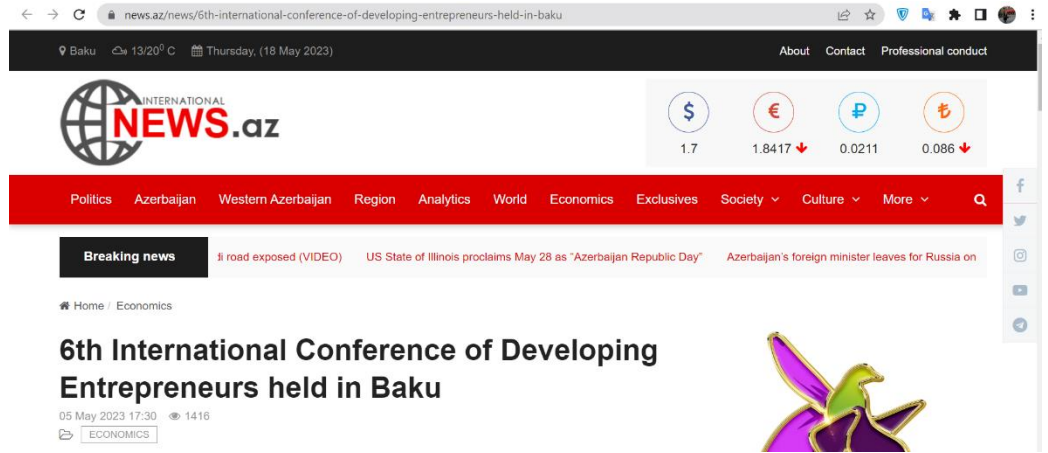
news.az/news/6th-international-conference-of-developing-entrepreneurs-held-in-baku

Baku 13/20$^0$ C Thursday, (18 May 2023)

About Contact Professional conduct

INTERNATIONAL NEWS.az

$ 1.7
€ 1.8417
₽ 0.0211
₺ 0.086

Politics Azerbaijan Western Azerbaijan Region Analytics World Economics Exclusives Society Culture More

Breaking news

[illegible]i road exposed (VIDEO) US State of Illinois proclaims May 28 as "Azerbaijan Republic Day" Azerbaijan's foreign minister leaves for Russia on

Home / Economics

6th International Conference of Developing Entrepreneurs held in Baku

05 May 2023 17:30 1416

ECONOMICS